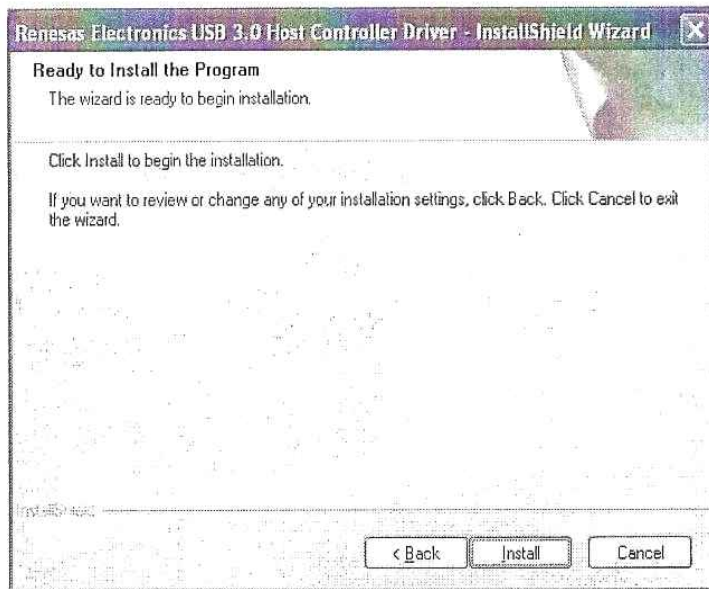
Renesas Electronics USB 3.0 Host Controller Driver - InstallShield Wizard

Ready to Install the Program

The wizard is ready to begin installation.

Click Install to begin the installation.

If you want to review or change any of your installation settings, click Back. Click Cancel to exit the wizard.

InstallShield

< Back

Install

Cancel